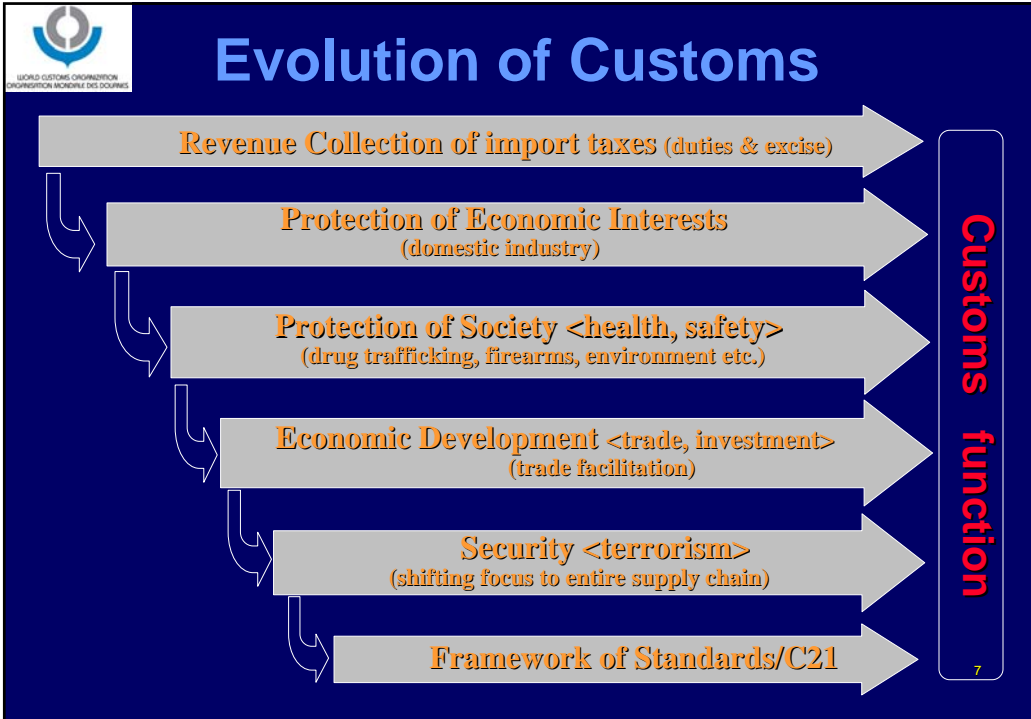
WORLD CUSTOMS ORGANIZATION
ORGANISATION MONDIALE DES DOUANES

Evolution of Customs

Revenue Collection of import taxes (duties & excise)

Protection of Economic Interests
(domestic industry)

Protection of Society <health, safety>
(drug trafficking, firearms, environment etc.)

Economic Development <trade, investment>
(trade facilitation)

Security <terrorism>
(shifting focus to entire supply chain)

Framework of Standards/C21

Customs function

7